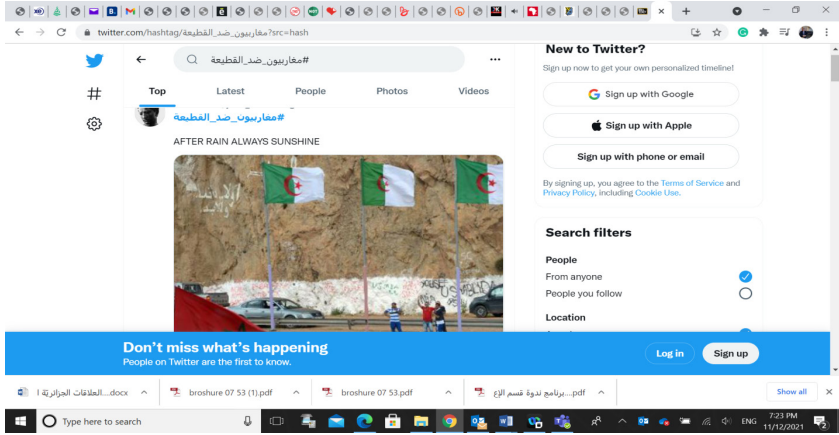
twitter.com/hashtag/مغاربيون_ضد_القطيعة?src=hash

مغاربيون_ضد_القطيعة#

Top Latest People Photos Videos

مغاربيون_ضد_القطيعة#

AFTER RAIN ALWAYS SUNSHINE

New to Twitter?

Sign up now to get your own personalized timeline!

Sign up with Google

Sign up with Apple

Sign up with phone or email

By signing up, you agree to the Terms of Service and Privacy Policy, including Cookie Use.

Search filters

People

From anyone

People you follow

Location

Don't miss what's happening

People on Twitter are the first to know.

Log in

Sign up

العلاقات الجزائرية ا...docx

broshure 07 53 (1).pdf

broshure 07 53.pdf

برنامج ندوة قسم الإع....pdf

Show all

Type here to search

ENG

7:23 PM
11/12/2021